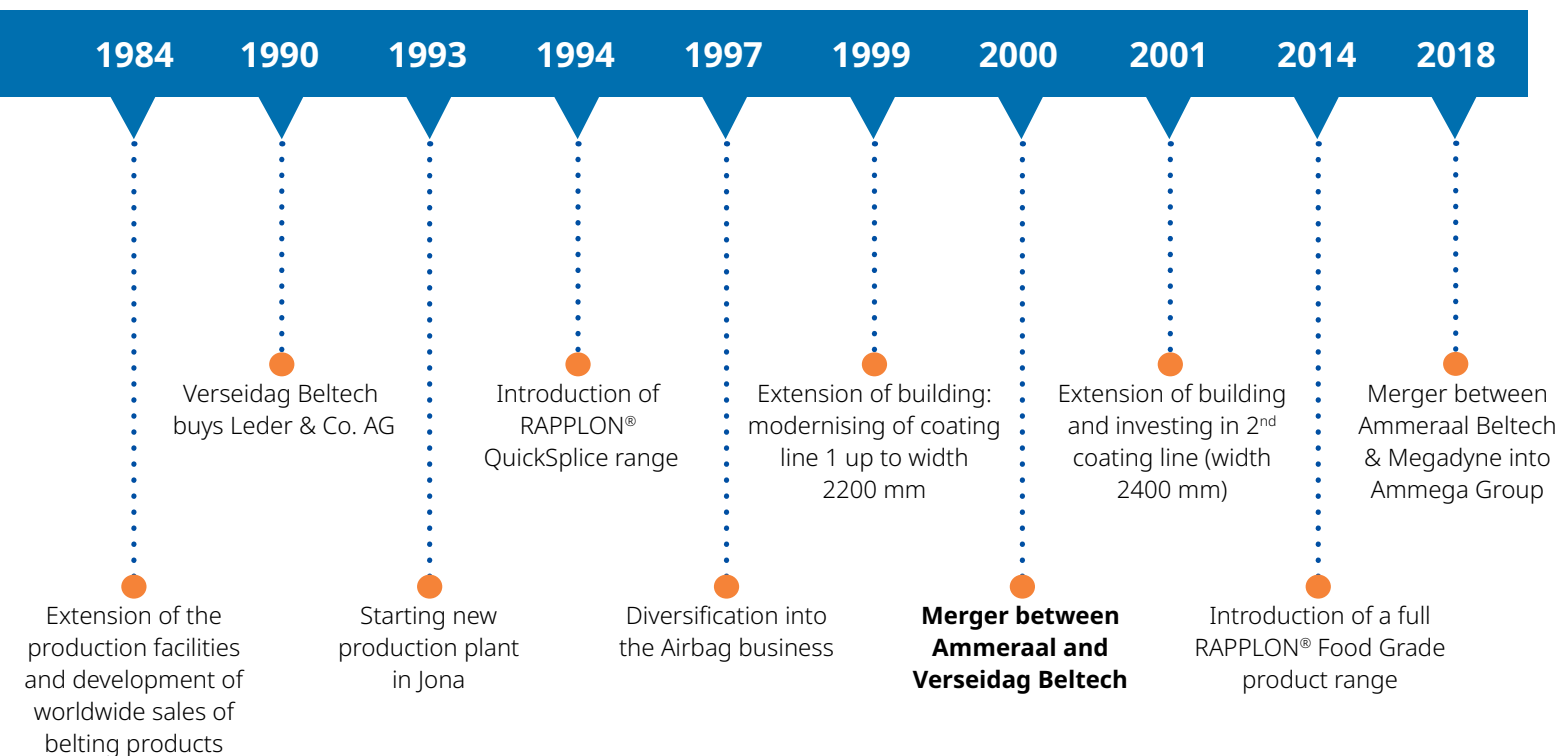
1984 1990 1993 1994 1997 1999 2000 2001 2014 2018

Verseidag Beltech buys Leder & Co. AG

Introduction of RAPPLON® QuickSplice range

Extension of building: modernising of coating line 1 up to width 2200 mm

Extension of building and investing in 2$^{nd}$ coating line (width 2400 mm)

Merger between Ammeraal Beltech & Megadyne into Ammega Group

Extension of the production facilities and development of worldwide sales of belting products

Starting new production plant in Jona

Diversification into the Airbag business

**Merger between Ammeraal and Verseidag Beltech**

Introduction of a full RAPPLON® Food Grade product range